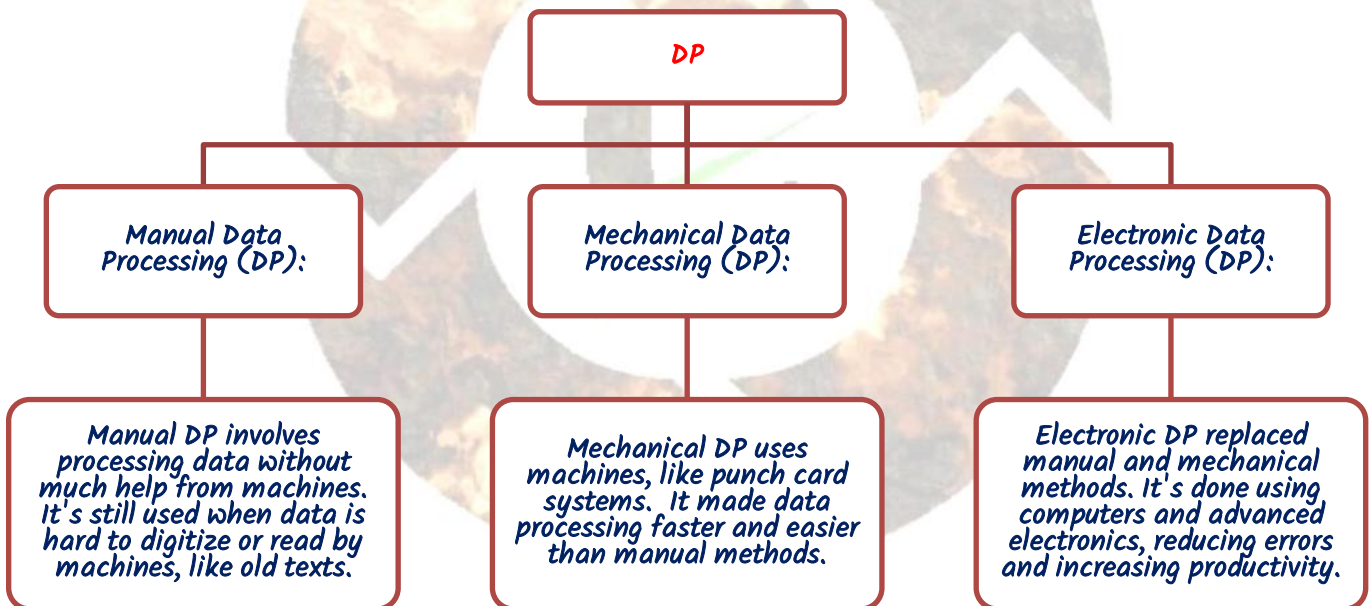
DP

Manual Data Processing (DP):

Mechanical Data Processing (DP):

Electronic Data Processing (DP):

Manual DP involves processing data without much help from machines. It's still used when data is hard to digitize or read by machines, like old texts.

Mechanical DP uses machines, like punch card systems.  It made data processing faster and easier than manual methods.

Electronic DP replaced manual and mechanical methods. It's done using computers and advanced electronics, reducing errors and increasing productivity.